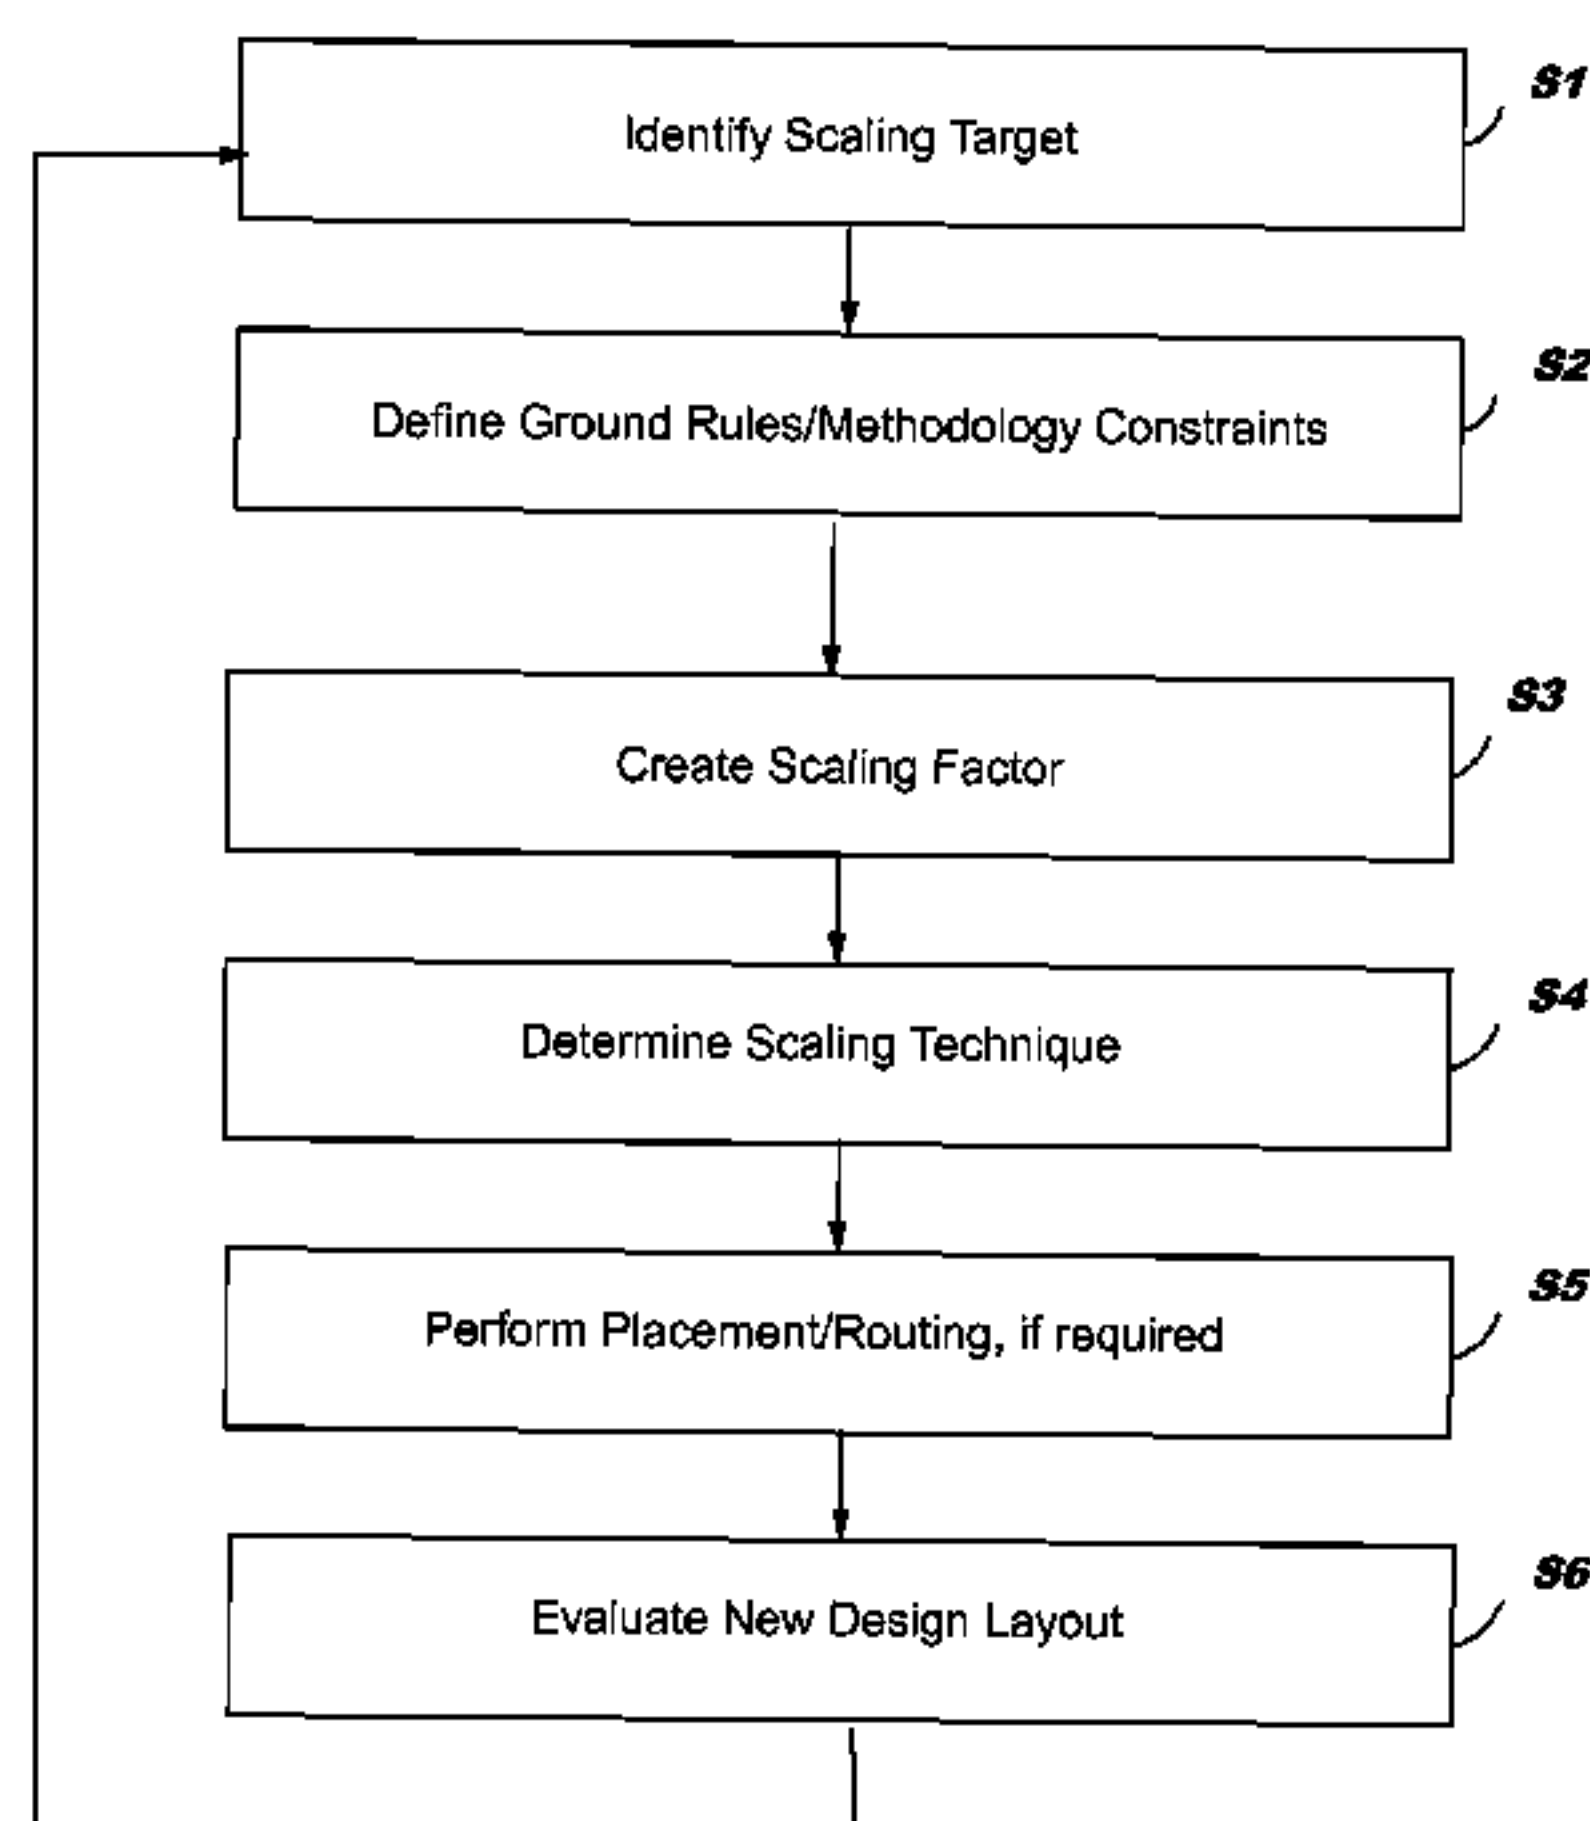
Identify Scaling Target

S1

Define Ground Rules/Methodology Constraints

S2

Create Scaling Factor

S3

Determine Scaling Technique

S4

Perform Placement/Routing, if required

S5

Evaluate New Design Layout

S6